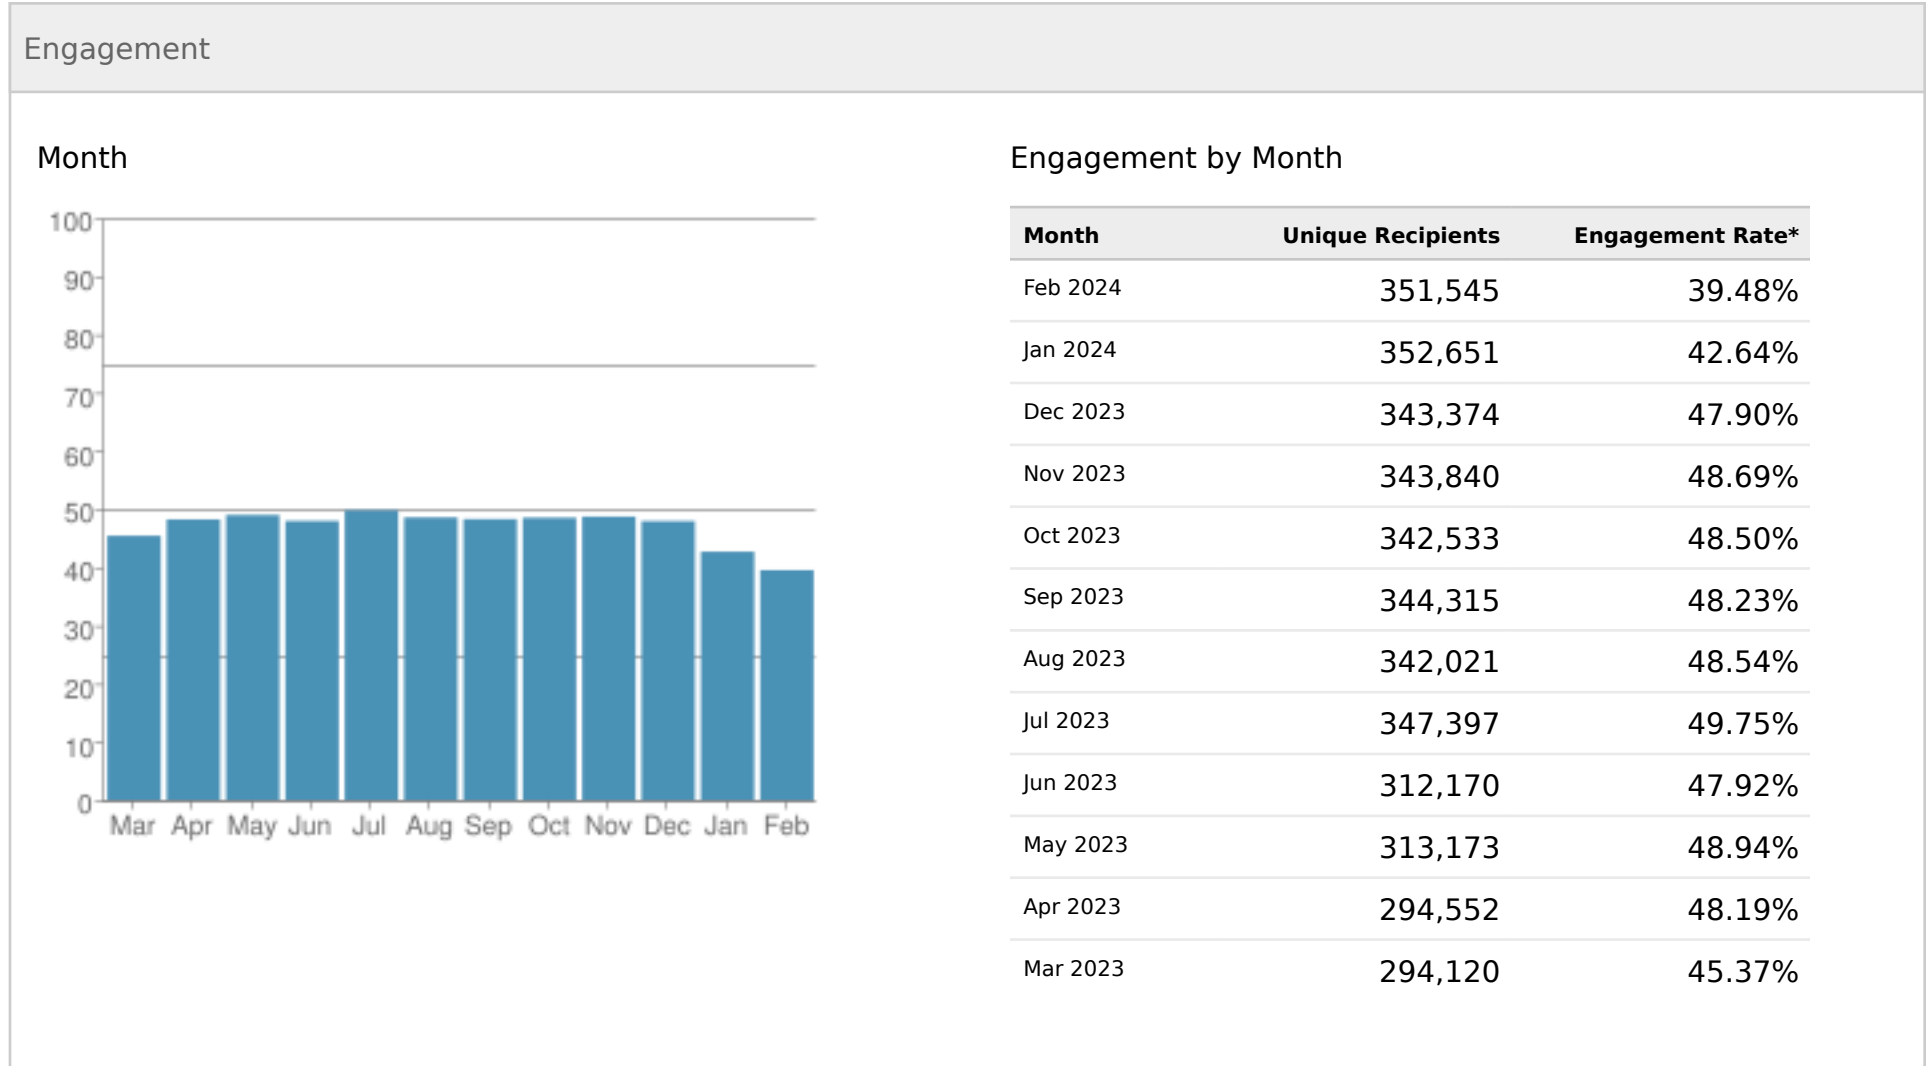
Engagement

Month

100
90
80
70
60
50
40
30
20
10
0

Mar Apr May Jun Jul Aug Sep Oct Nov Dec Jan Feb

Engagement by Month

| Month | Unique Recipients | Engagement Rate* |
|---|---|---|
| Feb 2024 | 351,545 | 39.48% |
| Jan 2024 | 352,651 | 42.64% |
| Dec 2023 | 343,374 | 47.90% |
| Nov 2023 | 343,840 | 48.69% |
| Oct 2023 | 342,533 | 48.50% |
| Sep 2023 | 344,315 | 48.23% |
| Aug 2023 | 342,021 | 48.54% |
| Jul 2023 | 347,397 | 49.75% |
| Jun 2023 | 312,170 | 47.92% |
| May 2023 | 313,173 | 48.94% |
| Apr 2023 | 294,552 | 48.19% |
| Mar 2023 | 294,120 | 45.37% |